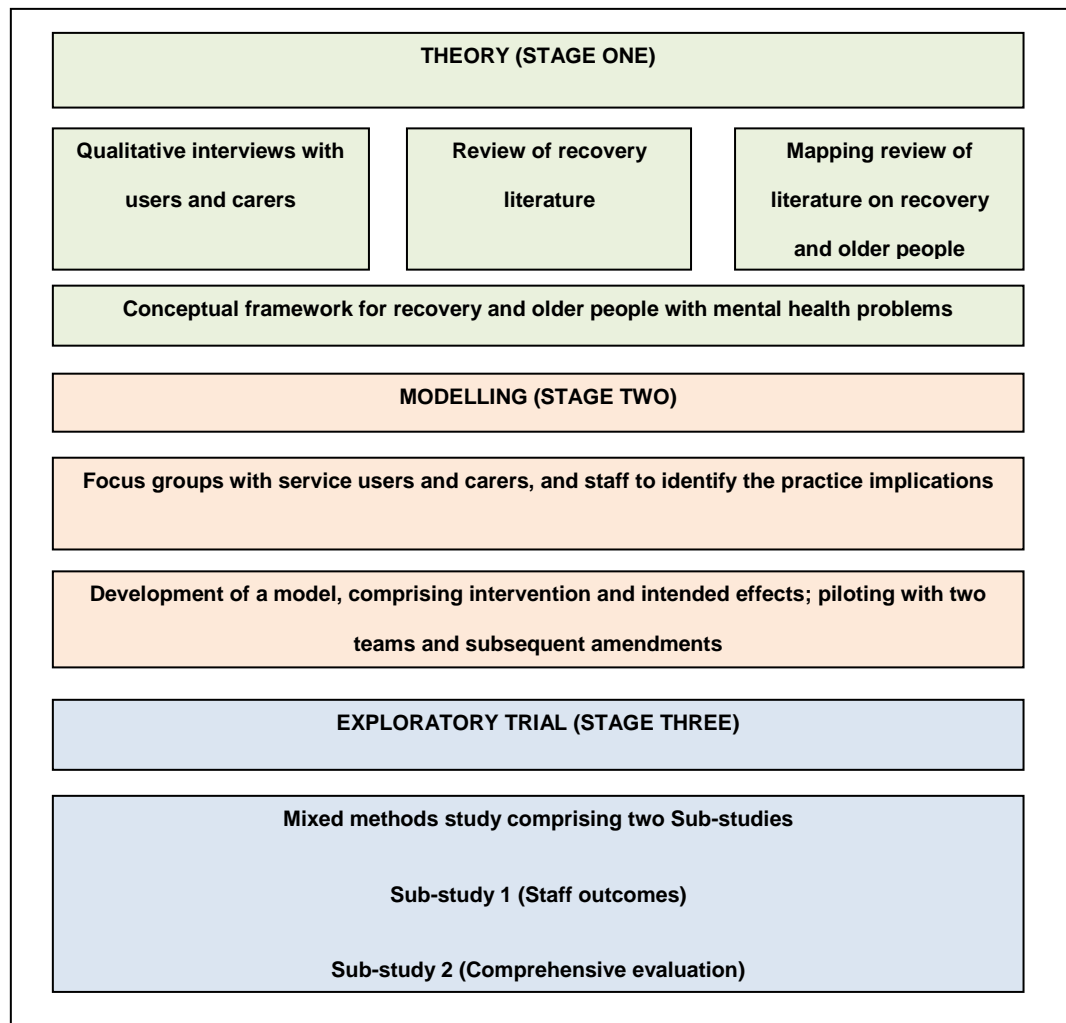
THEORY (STAGE ONE)

Qualitative interviews with users and carers

Review of recovery literature

Mapping review of literature on recovery and older people

Conceptual framework for recovery and older people with mental health problems

MODELLING (STAGE TWO)

Focus groups with service users and carers, and staff to identify the practice implications

Development of a model, comprising intervention and intended effects; piloting with two teams and subsequent amendments

EXPLORATORY TRIAL (STAGE THREE)

Mixed methods study comprising two Sub-studies

Sub-study 1 (Staff outcomes)

Sub-study 2 (Comprehensive evaluation)